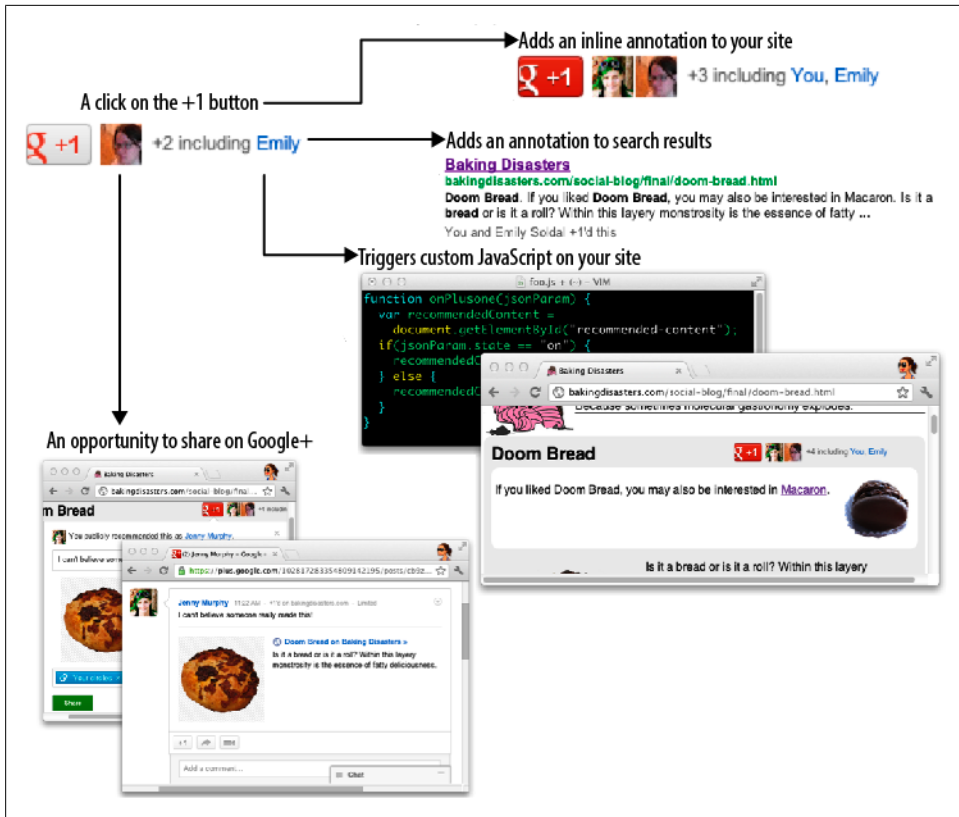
Adds an inline annotation to your site

+1 +3 including You, Emily

A click on the +1 button

+1 +2 including Emily

Adds an annotation to search results

Baking Disasters
bakingdisasters.com/social-blog/final/doom-bread.html
Doom Bread. If you liked Doom Bread, you may also be interested in Macaron. Is it a bread or is it a roll? Within this layery monstrosity is the essence of fatty ...
You and Emily Soldal +1'd this

Triggers custom JavaScript on your site

foo.js + (~) - VIM
function onPlusone(jsonParam) {
  var recommendedContent =
    document.getElementById("recommended-content");
  if(jsonParam.state == "on") {
    recommendedC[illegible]
  } else {
    recommendedC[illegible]
  }
}

Baking Disasters
bakingdisasters.com/social-blog/final/doom-bread.html
Because sometimes molecular gastronomy explodes.
Doom Bread
+1 +4 including You, Emily
If you liked Doom Bread, you may also be interested in Macaron.
Is it a bread or is it a roll? Within this layery

An opportunity to share on Google+

Baking Disasters
bakingdisasters.com/social-blog/fi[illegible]
Doom Bread
+1 +1 include
You publicly recommended this as Jenny Murphy.
I can't believe some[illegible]
You can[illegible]
Share

(2) Jenny Murphy - Google+
https://plus.google.com/102817283354809142195/posts/cb9z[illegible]
Jenny Murphy 11:22 AM - +1'd on bakingdisasters.com - Limited
I can't believe someone really made this!
Doom Bread on Baking Disasters »
Is it a bread or is it a roll? Within this layery monstrosity is the essence of fatty deliciousness.
+1
Add a comment...
Chat